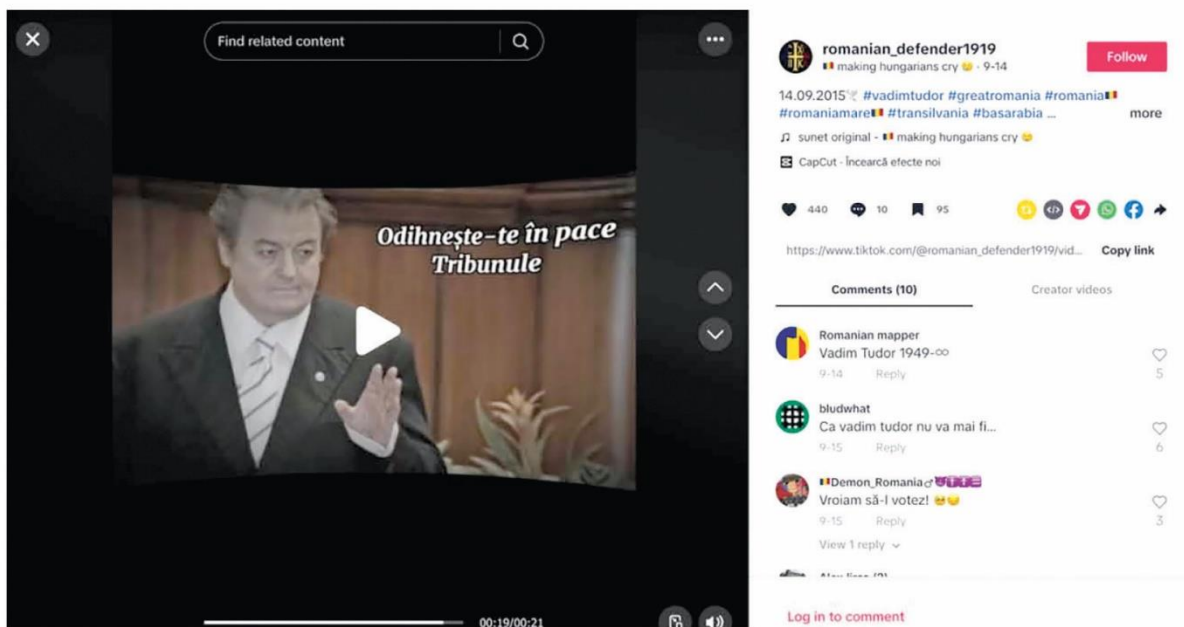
Find related content

Odihnește-te în pace Tribunule

00:19/00:21

romanian_defender1919
making hungarians cry 😊 · 9-14

Follow

14.09.2015 #vadimtudor #greatromania #romania #romaniamare #transilvania #basarabia ...
more

sunet original - making hungarians cry 😊

CapCut · Încearcă efecte noi

440 10 95

https://www.tiktok.com/@romanian_defender1919/vid...
Copy link

Comments (10)
Creator videos

Romanian mapper
Vadim Tudor 1949-∞
9-14 Reply
5

bludwhat
Ca vadim tudor nu va mai fi...
9-15 Reply
6

Demon_Romania
Vroiam să-l votez! 😊
9-15 Reply
3
View 1 reply

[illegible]

Log in to comment